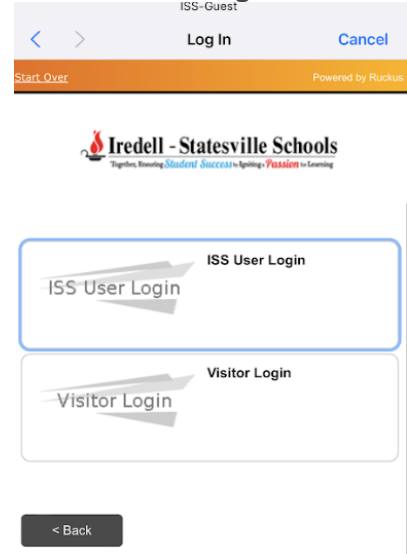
ISS-Guest

Log In

Cancel

Start Over

Powered by Ruckus

Iredell - Statesville Schools

"Together, Ensuring Student Success by Igniting a Passion for Learning"

ISS User Login

ISS User Login

Visitor Login

Visitor Login

< Back